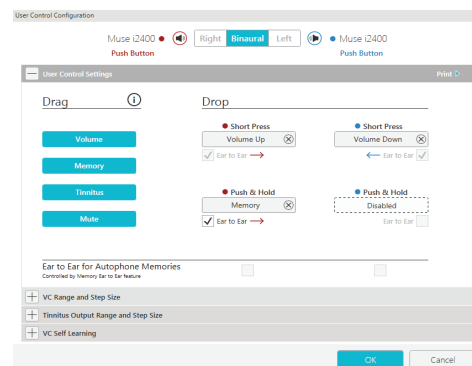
User Control Configuration

Muse i2400 ●
Push Button

Right Binaural Left

● Muse i2400
Push Button

— User Control Settings

Print

Drag

Drop

Volume

Memory

Tinnitus

Mute

● Short Press
Volume Up
Ear to Ear ⟶

● Short Press
Volume Down
⟵ Ear to Ear

● Push & Hold
Memory
Ear to Ear ⟶

● Push & Hold
Disabled
Ear to Ear

Ear to Ear for Autophone Memories
Controlled by Memory Ear to Ear feature

+ VC Range and Step Size

+ Tinnitus Output Range and Step Size

+ VC Self Learning

OK

Cancel